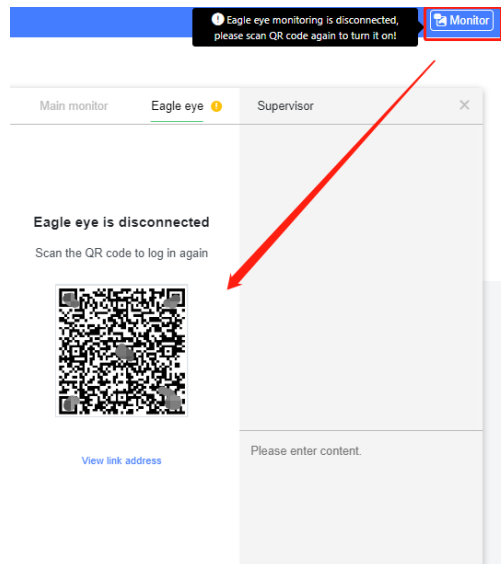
Eagle eye monitoring is disconnected, please scan QR code again to turn it on!

Monitor

Main monitor

Eagle eye

Supervisor

×

Eagle eye is disconnected

Scan the QR code to log in again

View link address

Please enter content.